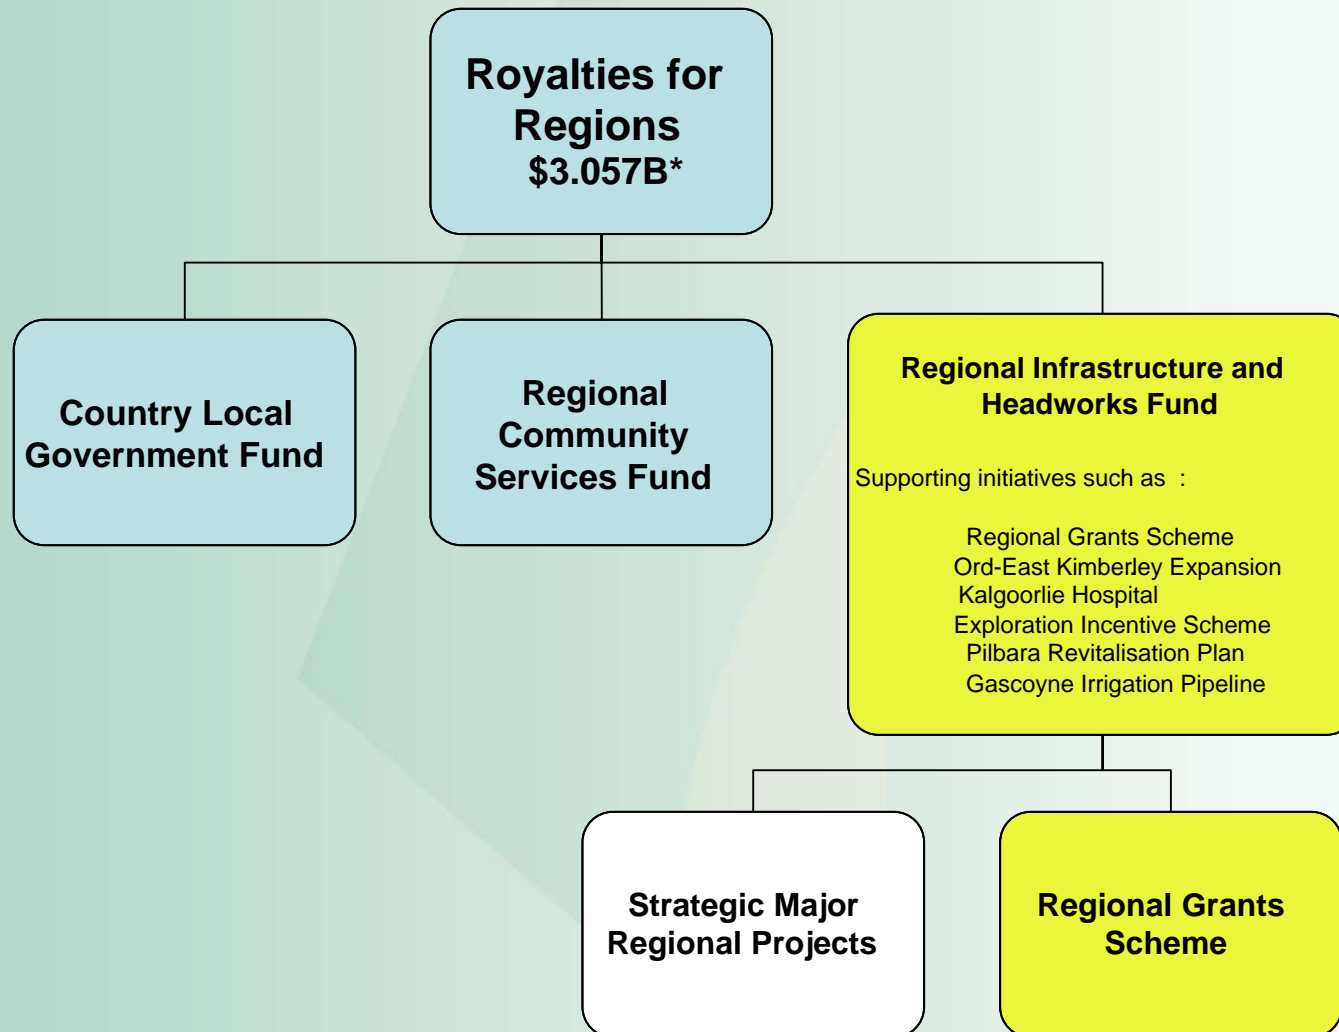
Royalties for Regions
$3.057B*

Country Local Government Fund

Regional Community Services Fund

Regional Infrastructure and Headworks Fund

Supporting initiatives such as :

Regional Grants Scheme
Ord-East Kimberley Expansion
Kalgoorlie Hospital
Exploration Incentive Scheme
Pilbara Revitalisation Plan
Gascoyne Irrigation Pipeline

Strategic Major Regional Projects

Regional Grants Scheme